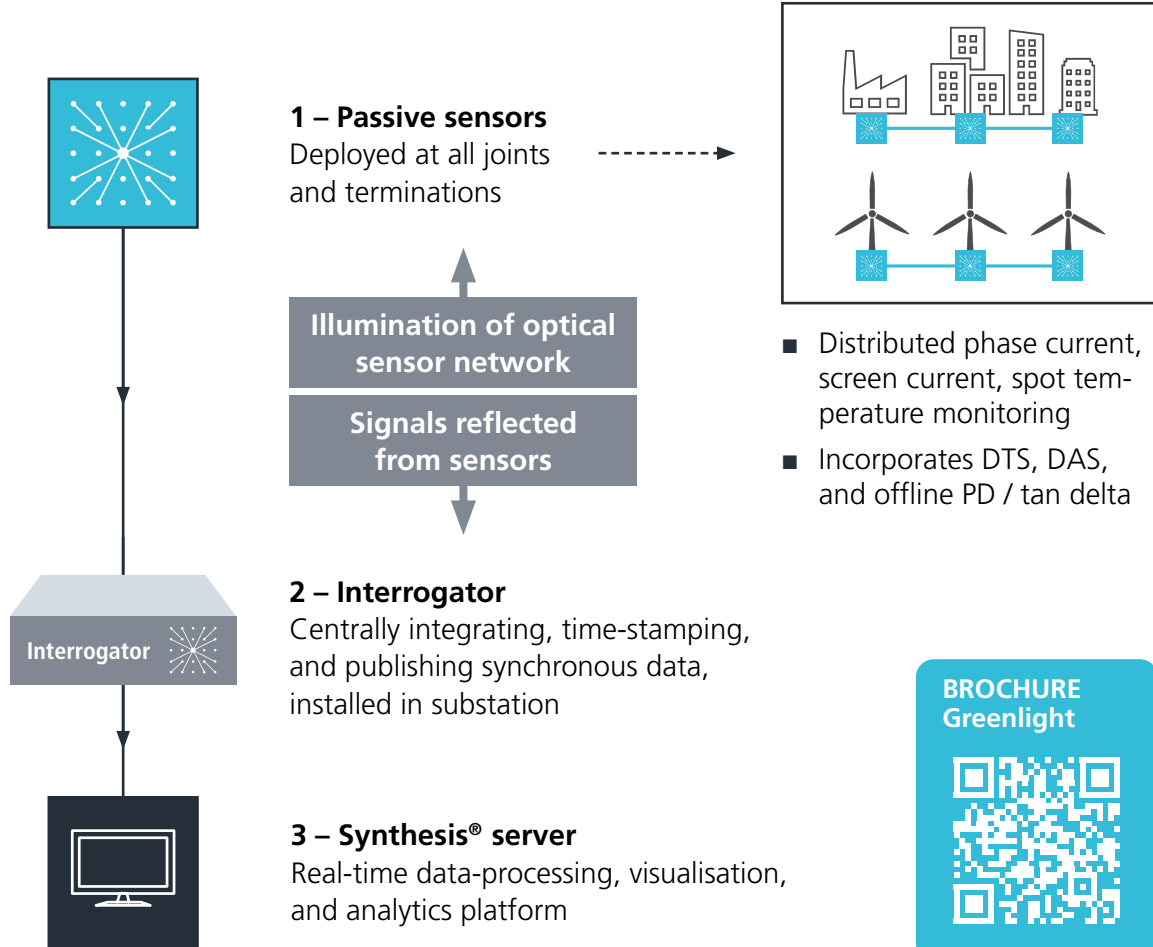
1 – Passive sensors
Deployed at all joints and terminations

Illumination of optical sensor network

Signals reflected from sensors

■ Distributed phase current, screen current, spot temperature monitoring

■ Incorporates DTS, DAS, and offline PD / tan delta

Interrogator

2 – Interrogator
Centrally integrating, time-stamping, and publishing synchronous data, installed in substation

BROCHURE
Greenlight

3 – Synthesis® server
Real-time data-processing, visualisation, and analytics platform